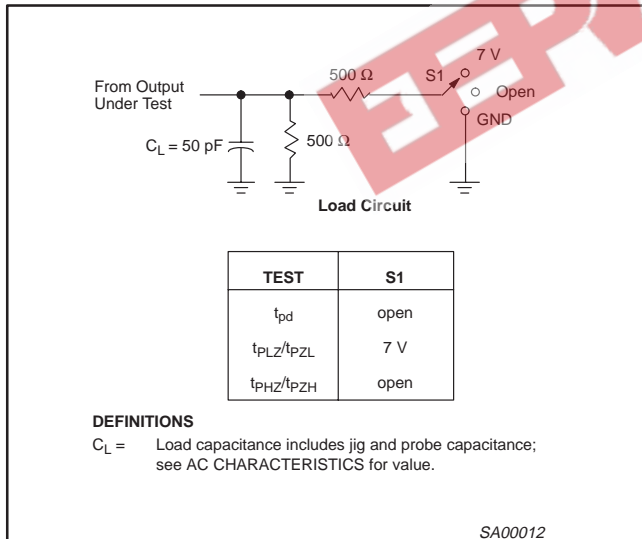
From Output Under Test

$C_L = 50$ pF

500 Ω

500 Ω

S1

7 V

Open

GND

Load Circuit

| TEST | S1 |
|---|---|
| $t_{pd}$ | open |
| $t_{PLZ}/t_{PZL}$ | 7 V |
| $t_{PHZ}/t_{PZH}$ | open |

DEFINITIONS

$C_L$ = Load capacitance includes jig and probe capacitance; see AC CHARACTERISTICS for value.

SA00012